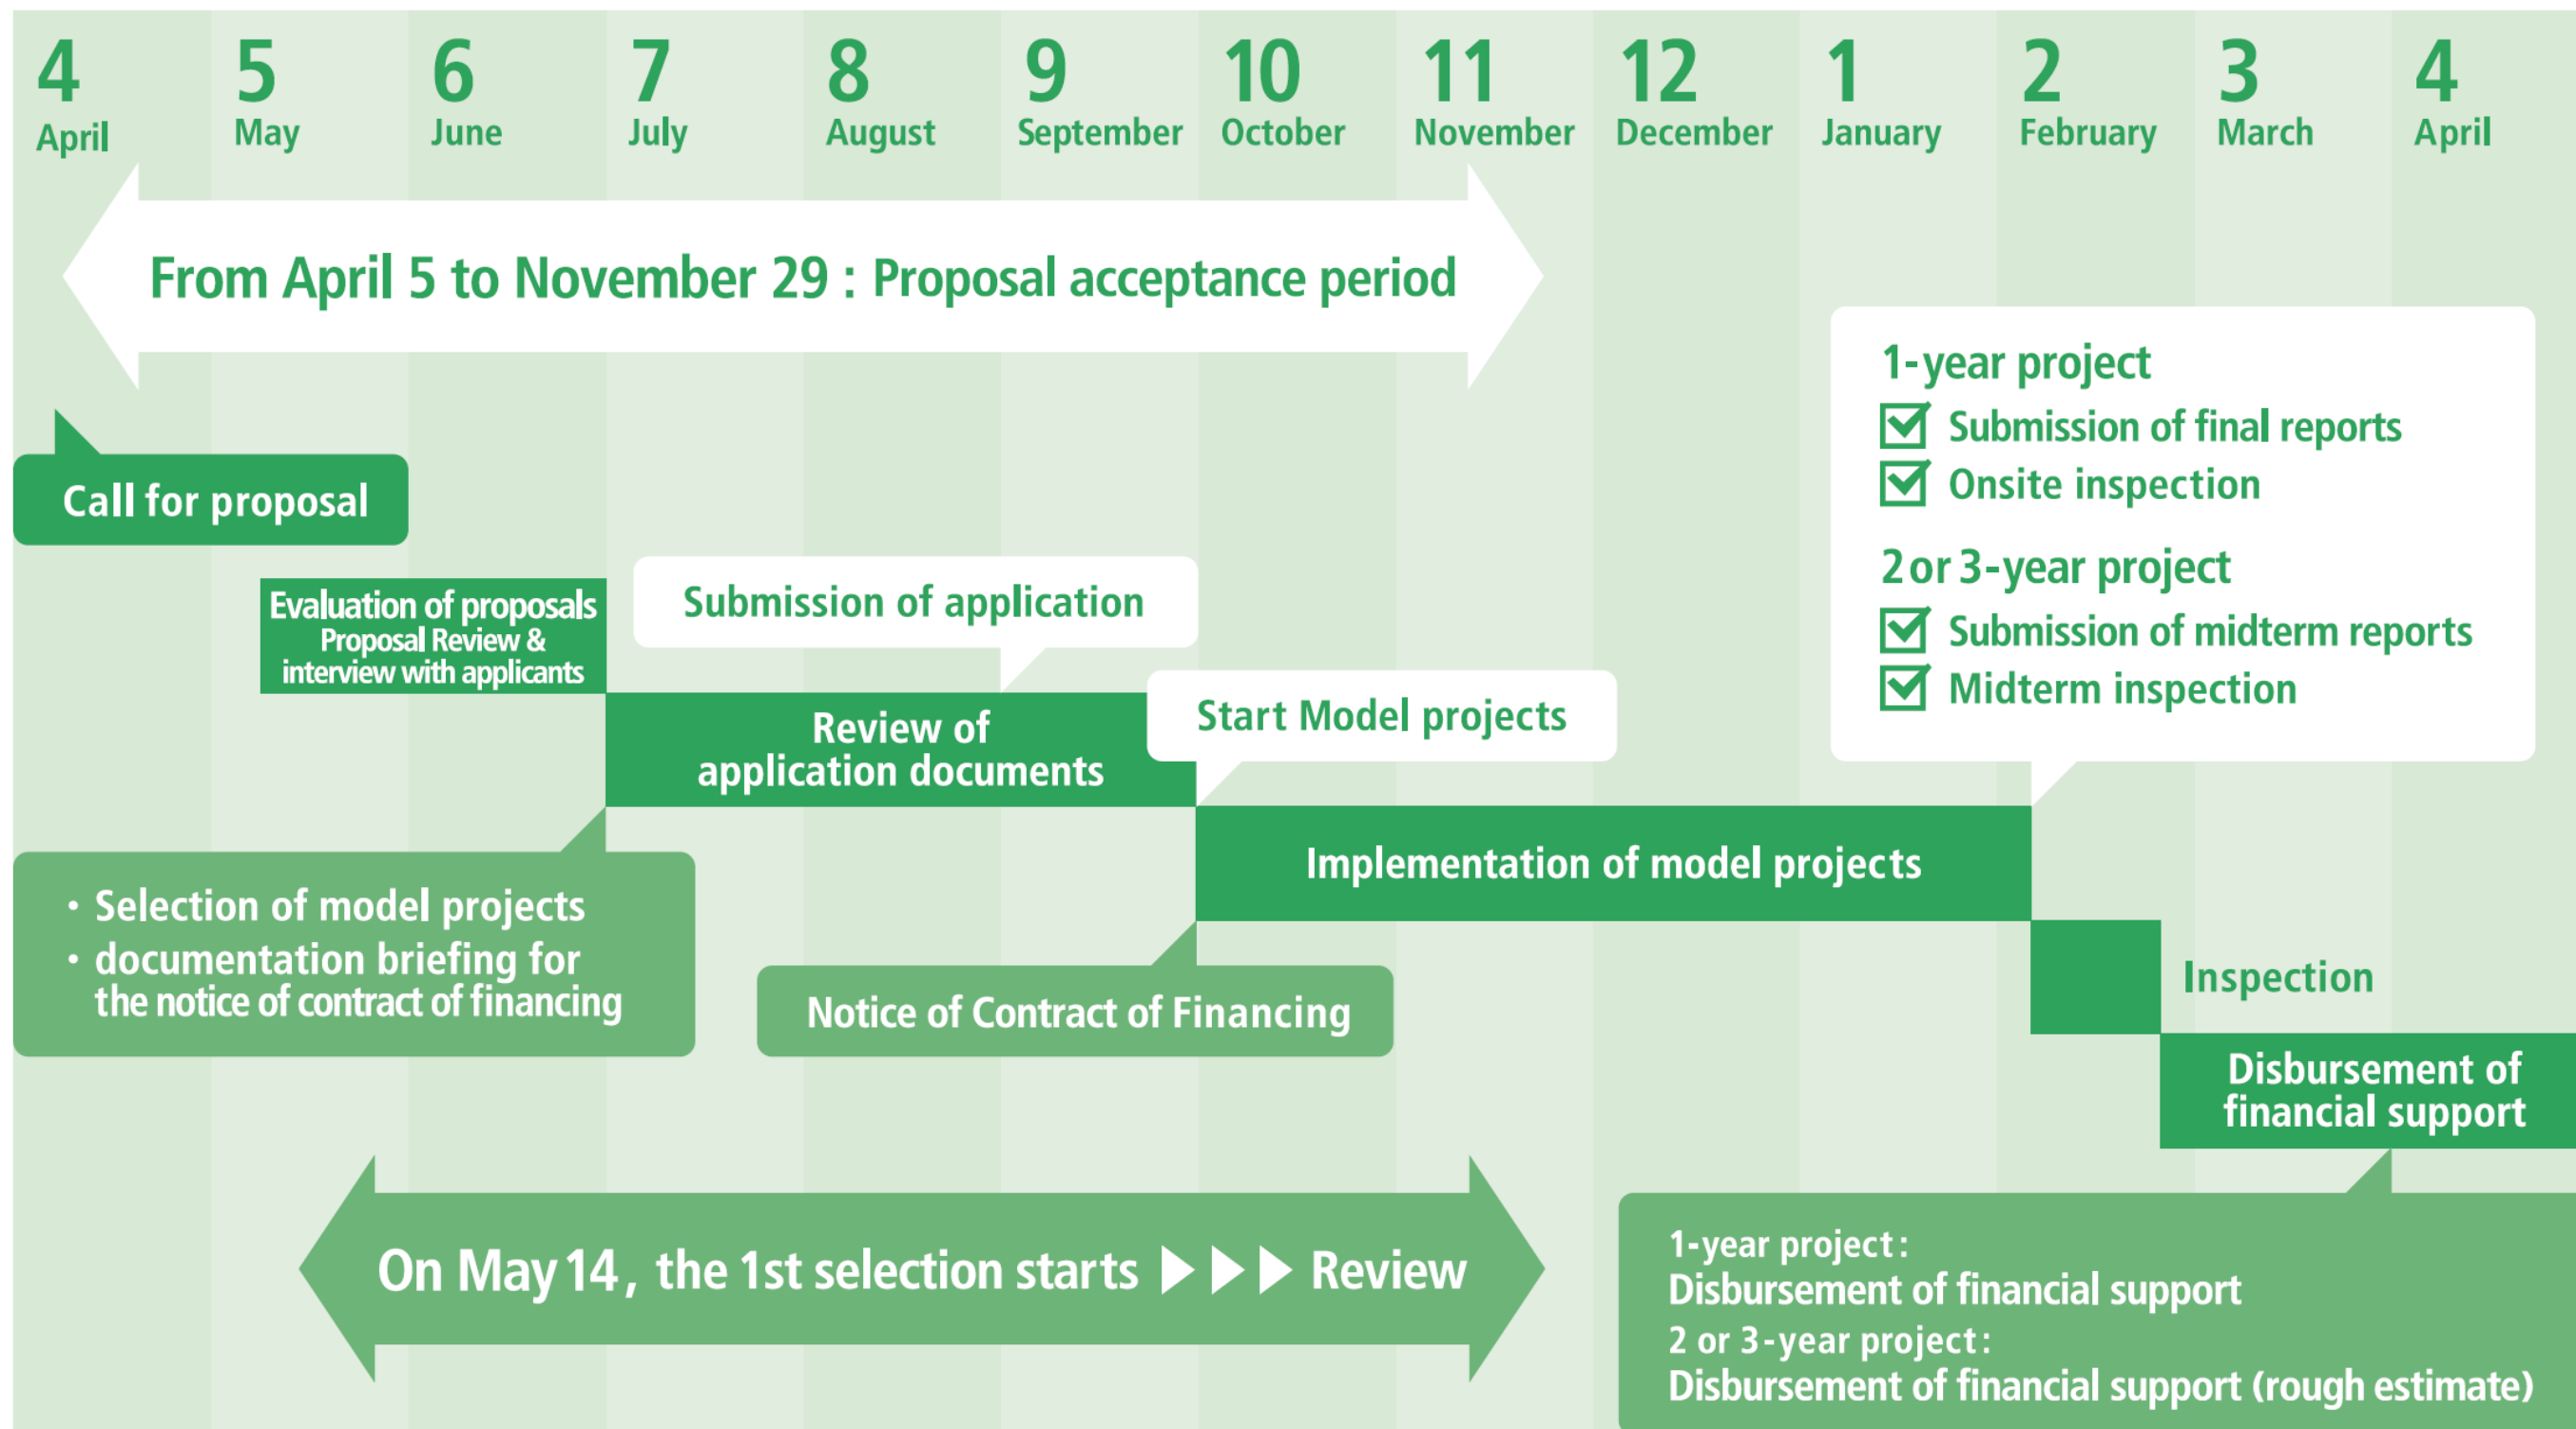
4 April | 5 May | 6 June | 7 July | 8 August | 9 September | 10 October | 11 November | 12 December | 1 January | 2 February | 3 March | 4 April

From April 5 to November 29 : Proposal acceptance period

1-year project
☑ Submission of final reports
☑ Onsite inspection
2 or 3-year project
☑ Submission of midterm reports
☑ Midterm inspection

Call for proposal

Evaluation of proposals
Proposal Review & interview with applicants

Submission of application

Review of application documents

Start Model projects

Implementation of model projects

• Selection of model projects
• documentation briefing for the notice of contract of financing

Notice of Contract of Financing

Inspection

Disbursement of financial support

On May 14, the 1st selection starts ▶▶▶ Review

1-year project:
Disbursement of financial support
2 or 3-year project:
Disbursement of financial support (rough estimate)